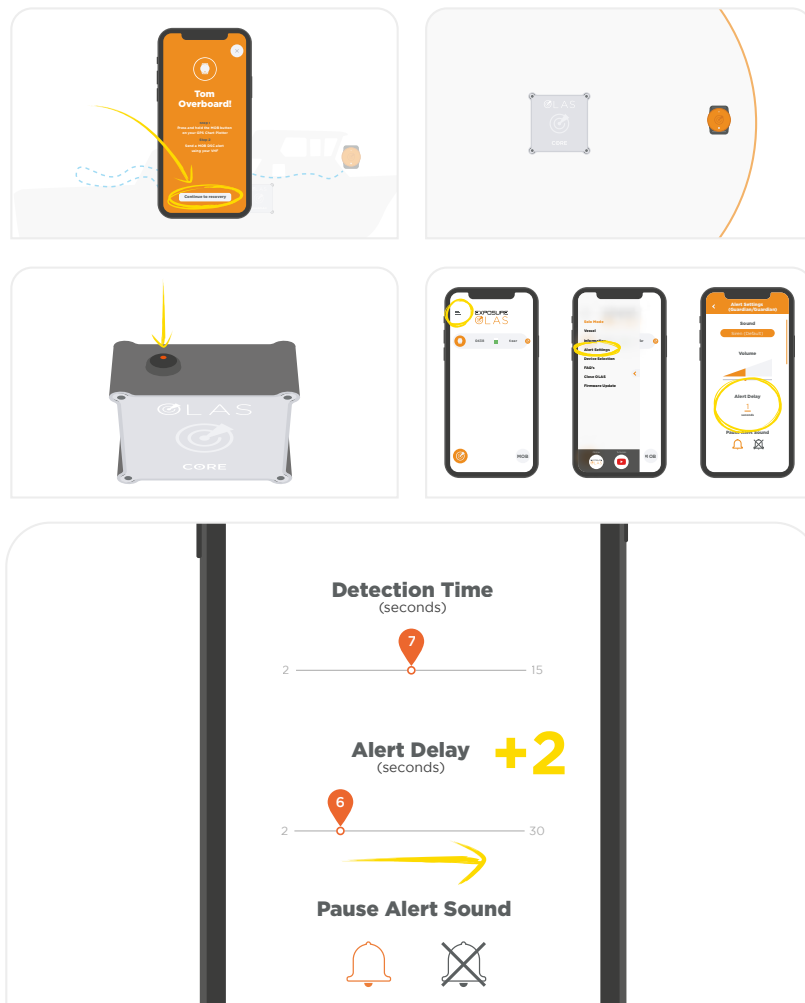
Tom Overboard!

Press and hold the MOB button on your OLAS Core

Continue to recovery

OLAS

CORE

OLAS

CORE

EXPOSURE OLAS

MOB

Vessel

Alert Settings

Device Selection

FAQ's

Close OLAS

Firmware Update

Alert Settings (Guardian/Guardian)

Sound

Volume

Alert Delay

Pause Alert Sound

Detection Time
(seconds)

7

2

15

Alert Delay
(seconds)

+2

6

2

30

Pause Alert Sound